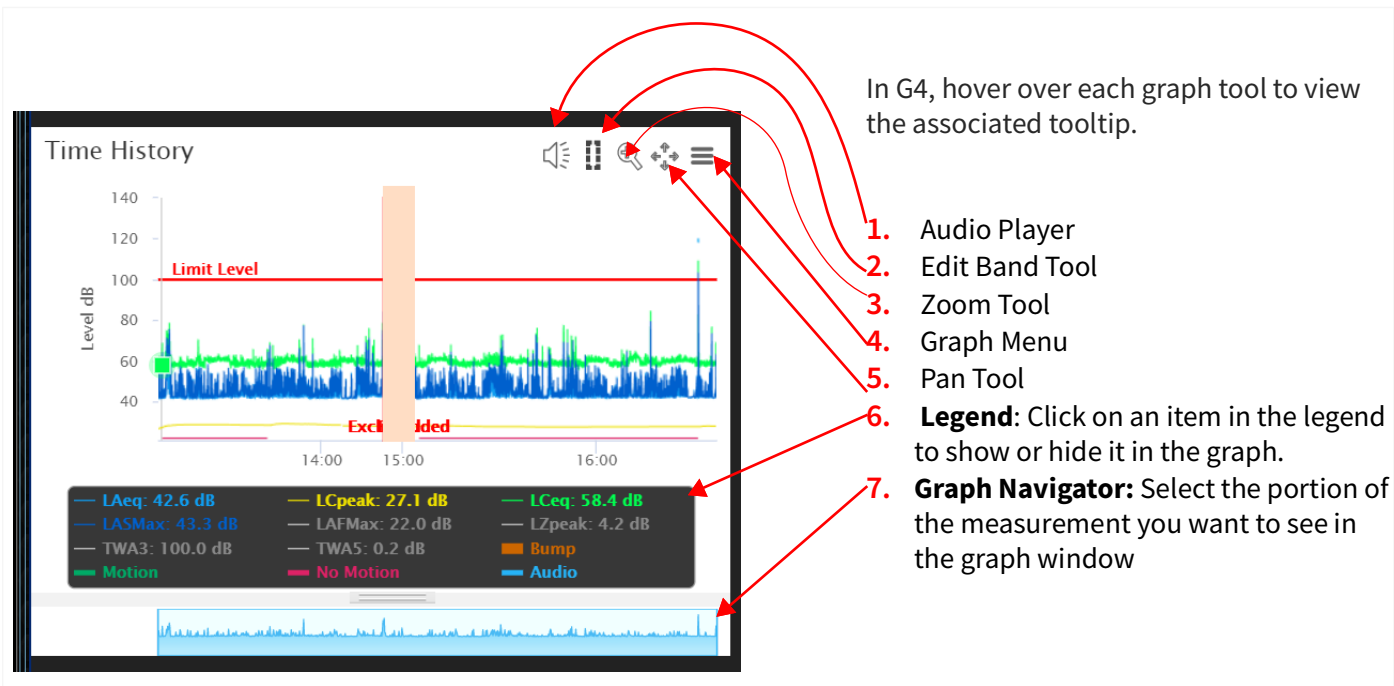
Time History

140
120
100
80
60
40

Level dB

Limit Level

Excluded

14:00
15:00
16:00

LAeq: 42.6 dB
LCpeak: 27.1 dB
LCeq: 58.4 dB
LASMax: 43.3 dB
LAFMax: 22.0 dB
LZpeak: 4.2 dB
TWA3: 100.0 dB
TWA5: 0.2 dB
Bump
Motion
No Motion
Audio

In G4, hover over each graph tool to view the associated tooltip.

1. Audio Player
2. Edit Band Tool
3. Zoom Tool
4. Graph Menu
5. Pan Tool
6. **Legend**: Click on an item in the legend to show or hide it in the graph.
7. **Graph Navigator:** Select the portion of the measurement you want to see in the graph window